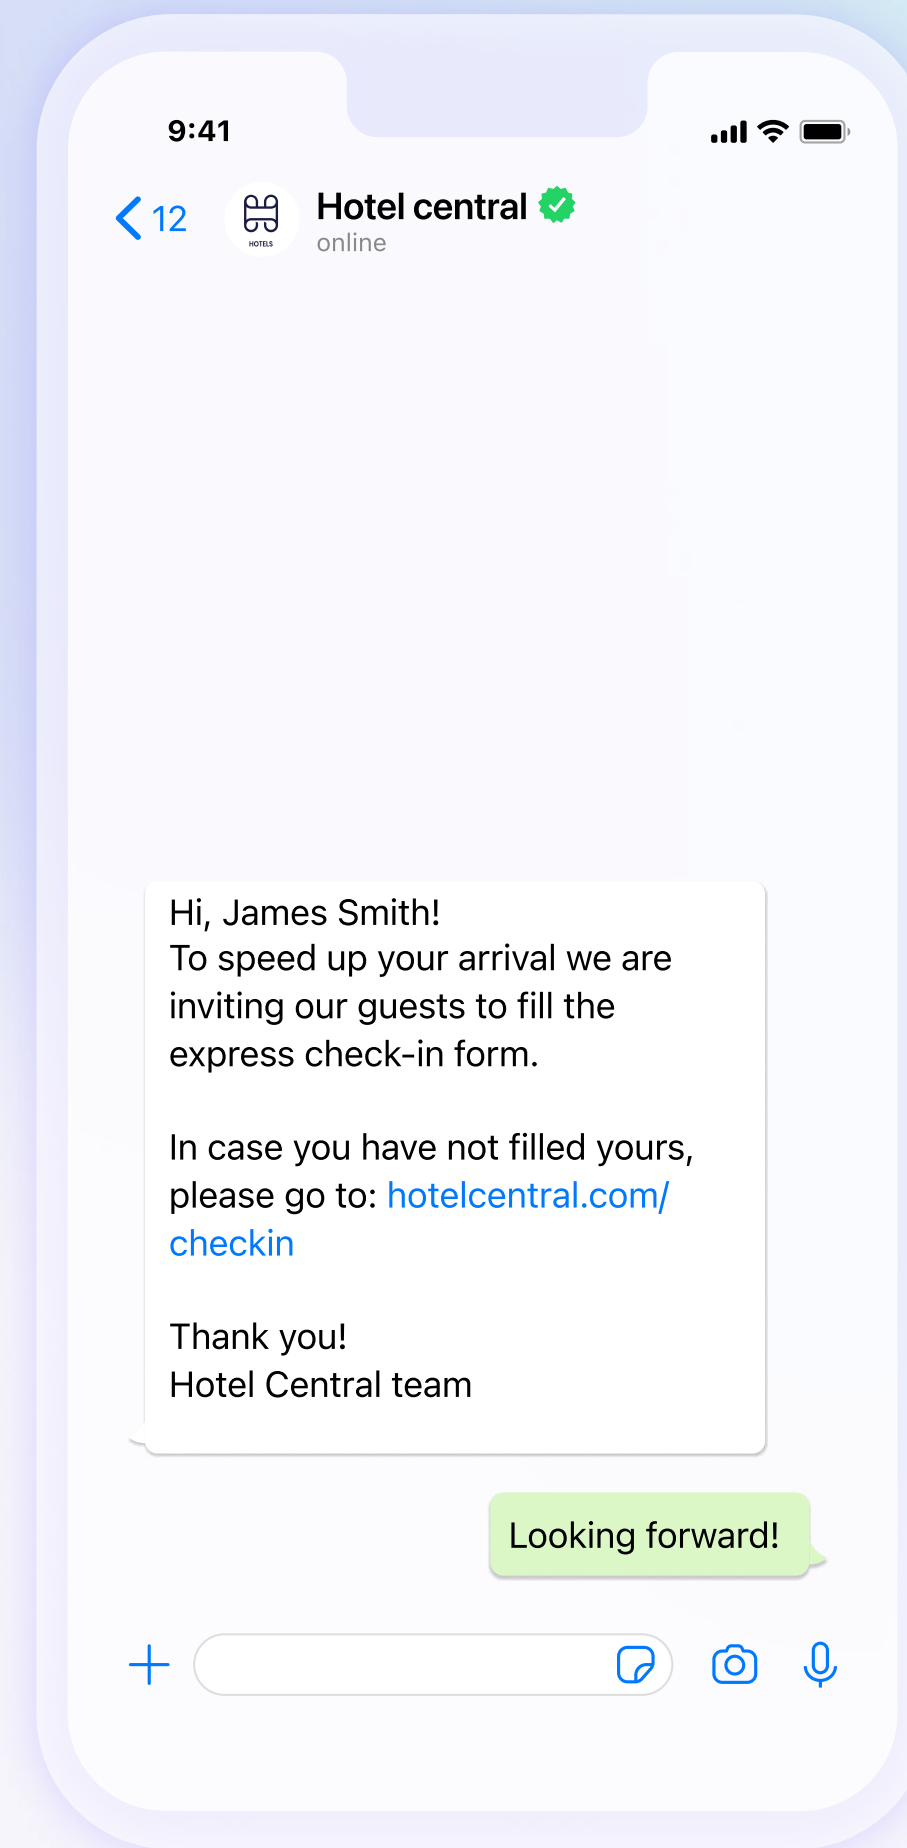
9:41

12

HOTELS

Hotel central
online

Hi, James Smith!
To speed up your arrival we are inviting our guests to fill the express check-in form.

In case you have not filled yours, please go to: hotelcentral.com/checkin

Thank you!
Hotel Central team

Looking forward!